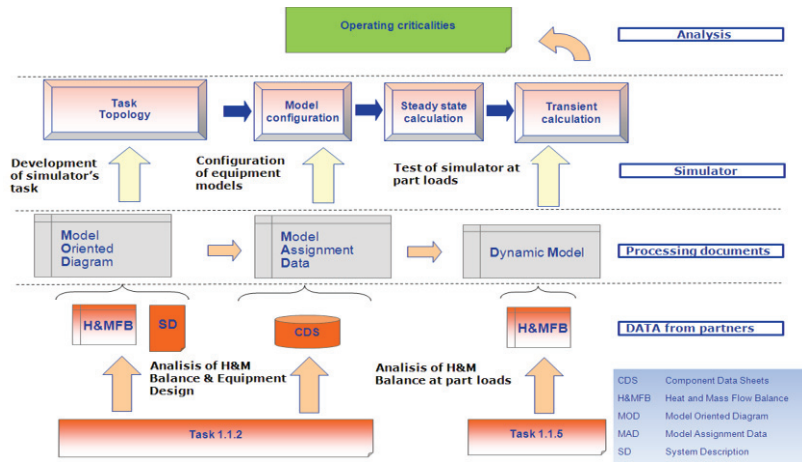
Operating criticalities

Analysis

Task Topology

Model configuration

Steady state calculation

Transient calculation

Development of simulator's task

Configuration of equipment models

Test of simulator at part loads

Simulator

Model Oriented Diagram

Model Assignment Data

Dynamic Model

Processing documents

H&MFB

SD

CDS

H&MFB

DATA from partners

Analisis of H&M Balance & Equipment Design

Analisis of H&M Balance at part loads

Task 1.1.2

Task 1.1.5

| | |
|---|---|
| CDS | Component Data Sheets |
| H&MFB | Heat and Mass Flow Balance |
| MOD | Model Oriented Diagram |
| MAD | Model Assignment Data |
| SD | System Description |